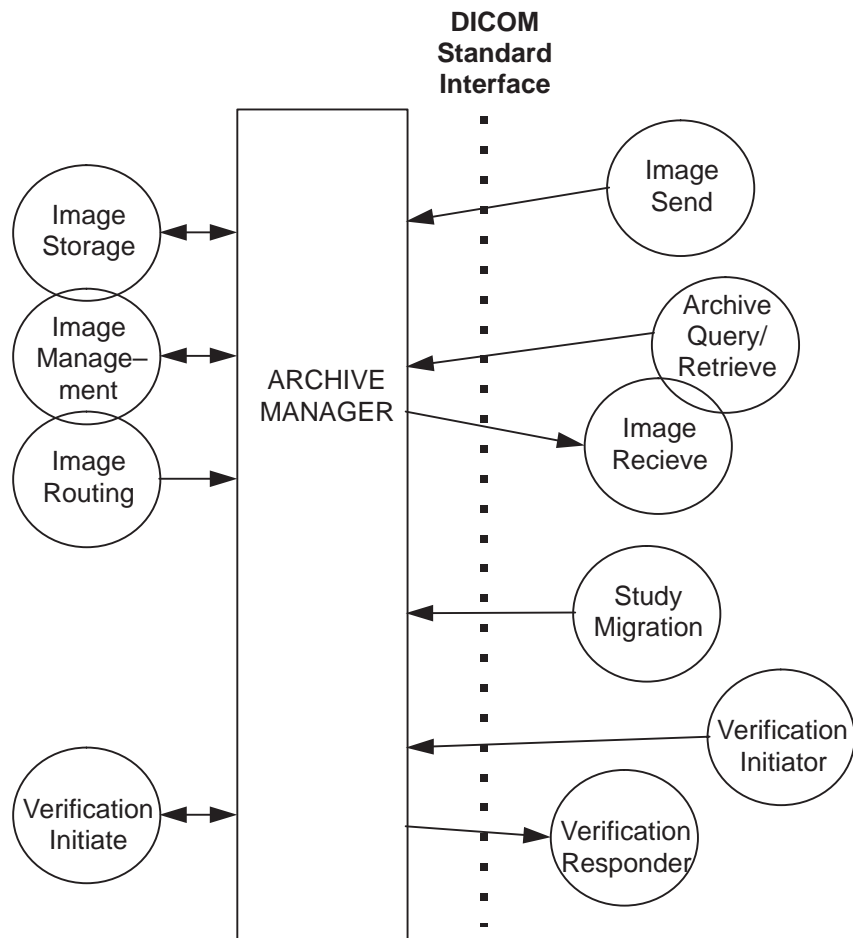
DICOM Standard Interface

Image Storage

Image Management

Image Routing

Verification Initiate

ARCHIVE MANAGER

Image Send

Archive Query/ Retrieve

Image Recieve

Study Migration

Verification Initiator

Verification Responder